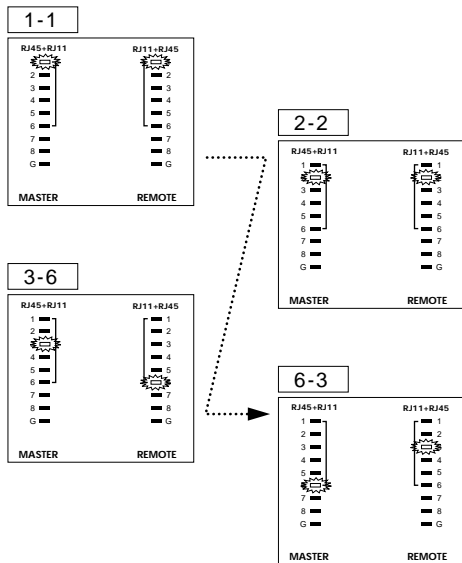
1-1

RJ45+RJ11
2
3
4
5
6
7
8
G
MASTER

RJ11+RJ45
2
3
4
5
6
7
8
G
REMOTE

2-2

RJ45+RJ11
1
3
4
5
6
7
8
G
MASTER

RJ11+RJ45
1
3
4
5
6
7
8
G
REMOTE

3-6

RJ45+RJ11
1
2
4
5
6
7
8
G
MASTER

RJ11+RJ45
1
2
3
4
5
7
8
G
REMOTE

6-3

RJ45+RJ11
1
2
3
4
5
7
8
G
MASTER

RJ11+RJ45
1
2
4
5
6
7
8
G
REMOTE